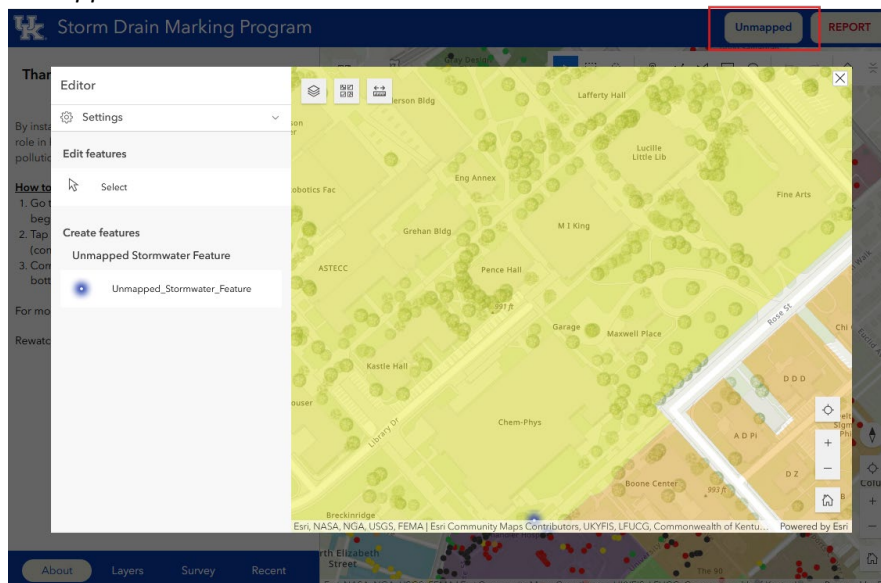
UK Storm Drain Marking Program

Unmapped

REPORT

Thar

By insta role in l polluti

How to
1. Go t beg
2. Tap (con
3. Com bott

For mo

Rewatc

Editor

Settings

Edit features

Select

Create features

Unmapped Stormwater Feature

Unmapped_Stormwater_Feature

Lafferty Hall

Lucille Little Lib

Eng Annex

Fine Arts

obotics Fac

Grehan Bldg

M I King

ASTECC

Pence Hall

Garage

Maxwell Place

Rose St

Kastle Hall

D D D

ouser

Library Dr

Chem-Phys

A D Pi

D Z

Boone Center

Breckinridge

Esri, NASA, NGA, USGS, FEMA | Esri Community Maps Contributors, UKYFIS, LFUCG, Commonwealth of Kentu... Powered by Esri

rth Elizabeth Street

About

Layers

Survey

Recent